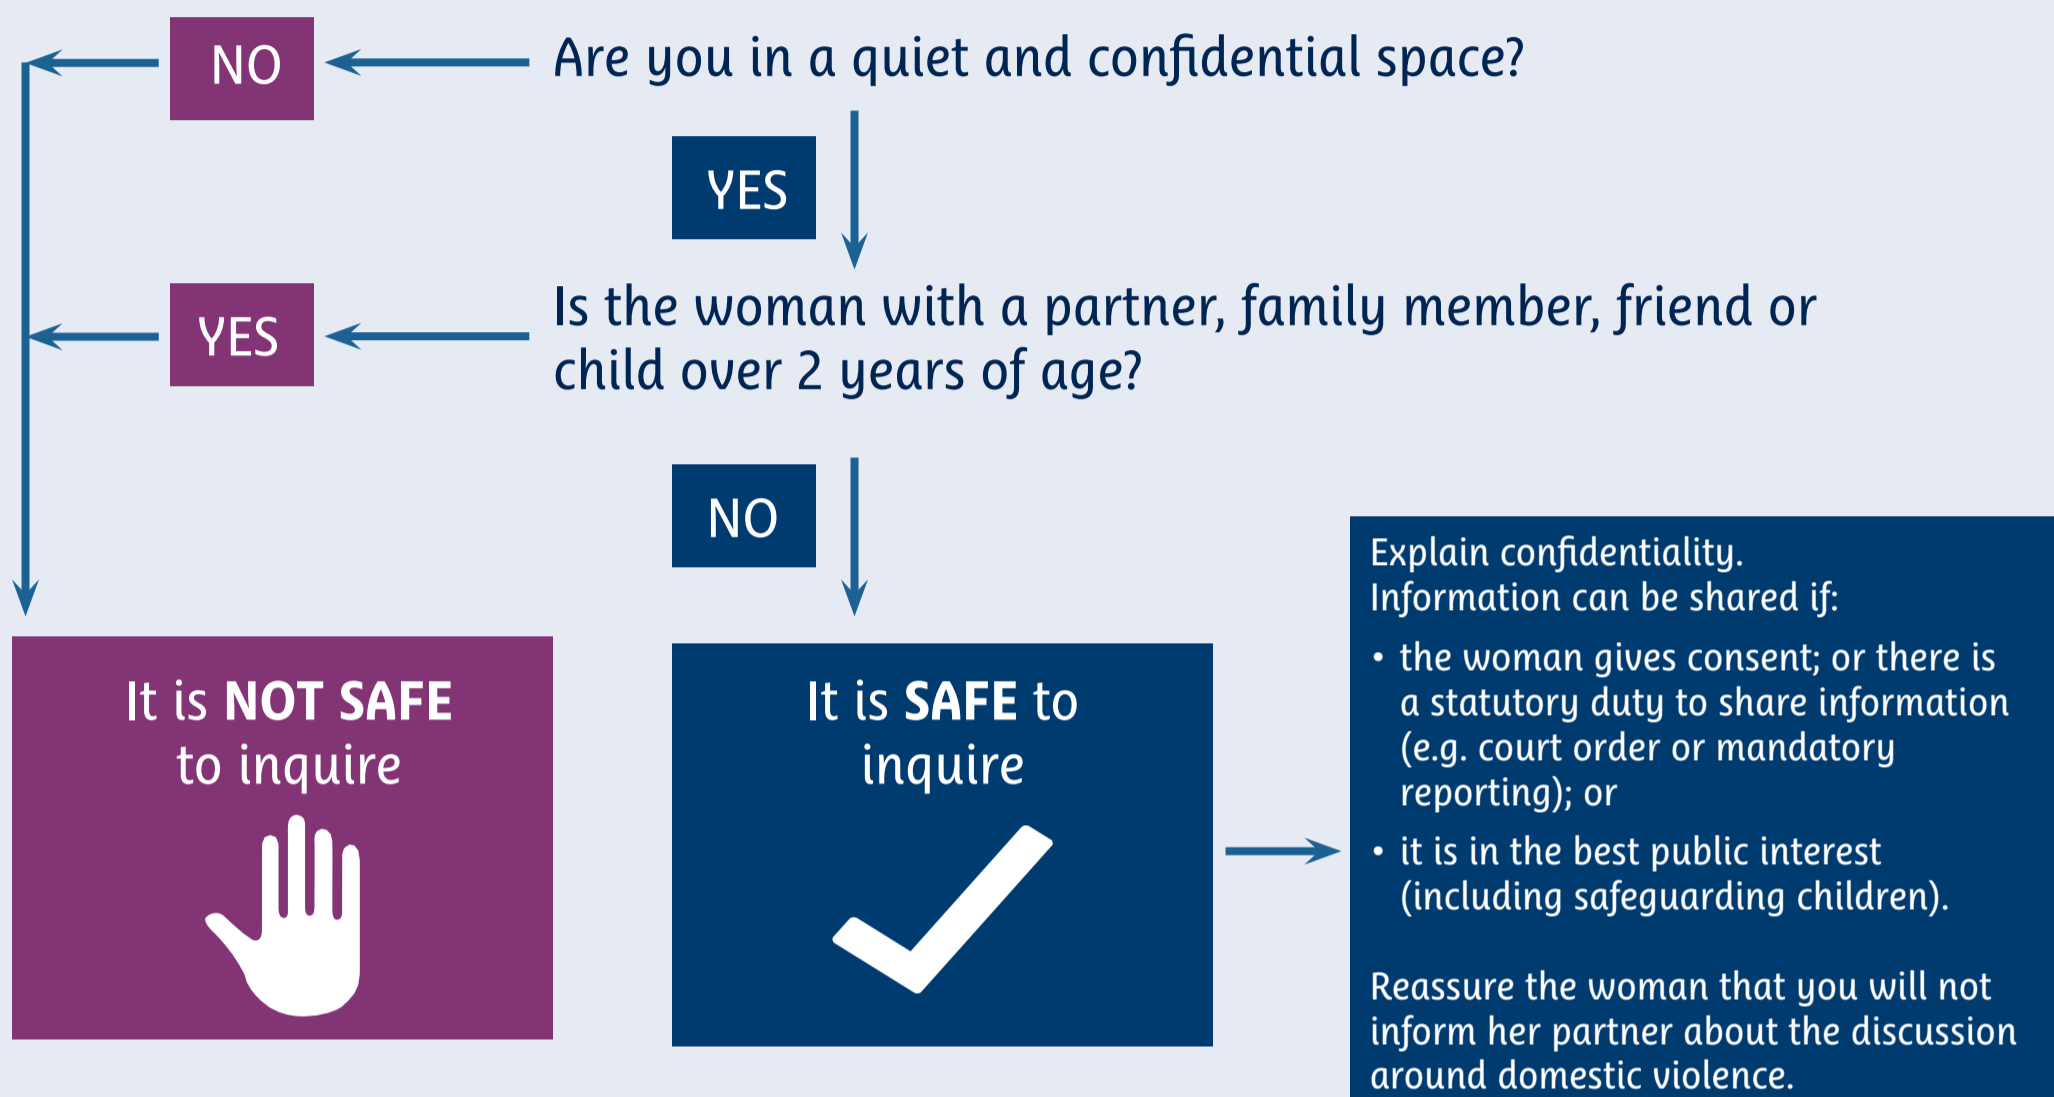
Are you in a quiet and confidential space?

NO

YES

Is the woman with a partner, family member, friend or child over 2 years of age?

YES

NO

It is NOT SAFE to inquire

It is SAFE to inquire

Explain confidentiality.
Information can be shared if:

• the woman gives consent; or there is a statutory duty to share information (e.g. court order or mandatory reporting); or
• it is in the best public interest (including safeguarding children).

Reassure the woman that you will not inform her partner about the discussion around domestic violence.